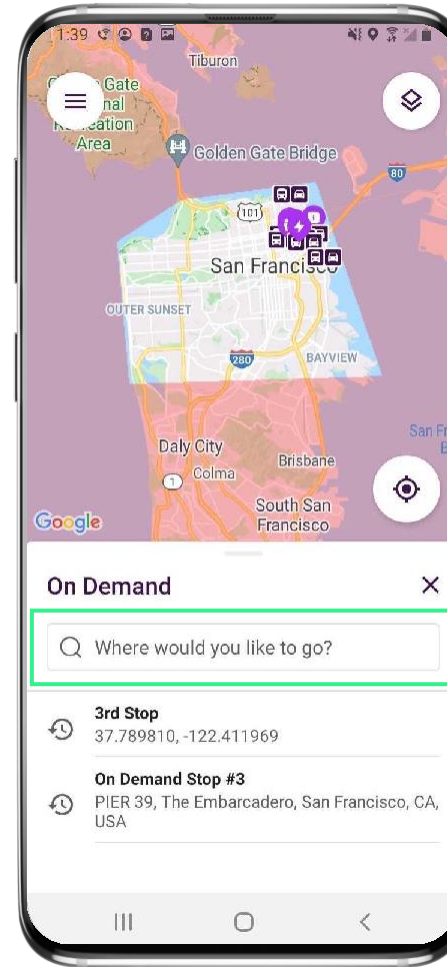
1:39

Tiburon

Golden Gate National Recreation Area

Golden Gate Bridge

80

101

San Francisco

OUTER SUNSET

280

BAYVIEW

San Fr

Daly City

Colma

1

Brisbane

South San Francisco

Google

On Demand

×

Where would you like to go?

3rd Stop
37.789810, -122.411969

On Demand Stop #3
PIER 39, The Embarcadero, San Francisco, CA, USA

|||

<